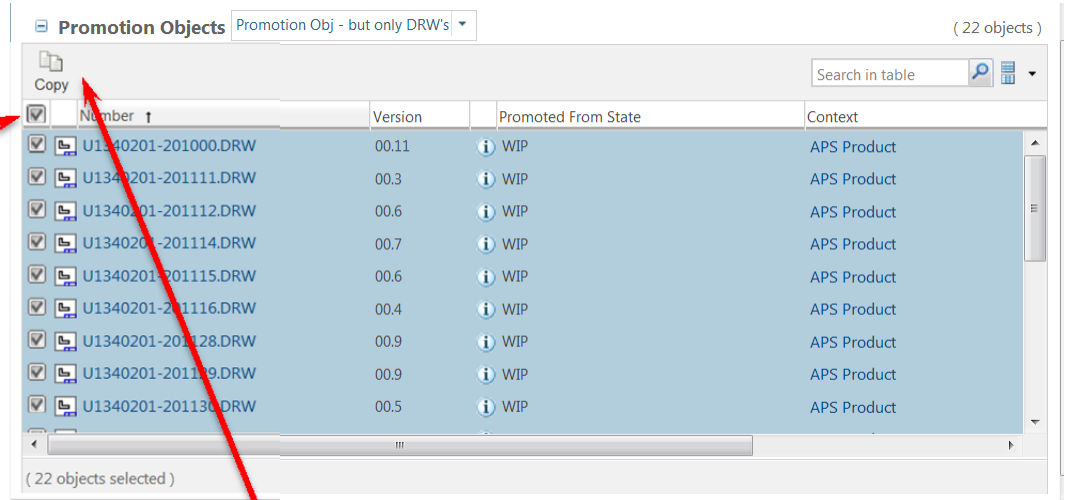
Promotion Objects Promotion Obj - but only DRW's

( 22 objects )

Copy

Search in table

| | | Number ↑ | Version | | Promoted From State | Context |
|---|---|---|---|---|---|---|
| ☑ | | U1340201-201000.DRW | 00.11 | i | WIP | APS Product |
| ☑ | | U1340201-201111.DRW | 00.3 | i | WIP | APS Product |
| ☑ | | U1340201-201112.DRW | 00.6 | i | WIP | APS Product |
| ☑ | | U1340201-201114.DRW | 00.7 | i | WIP | APS Product |
| ☑ | | U1340201-201115.DRW | 00.6 | i | WIP | APS Product |
| ☑ | | U1340201-201116.DRW | 00.4 | i | WIP | APS Product |
| ☑ | | U1340201-201128.DRW | 00.9 | i | WIP | APS Product |
| ☑ | | U1340201-201129.DRW | 00.9 | i | WIP | APS Product |
| ☑ | | U1340201-201130.DRW | 00.5 | i | WIP | APS Product |

( 22 objects selected )